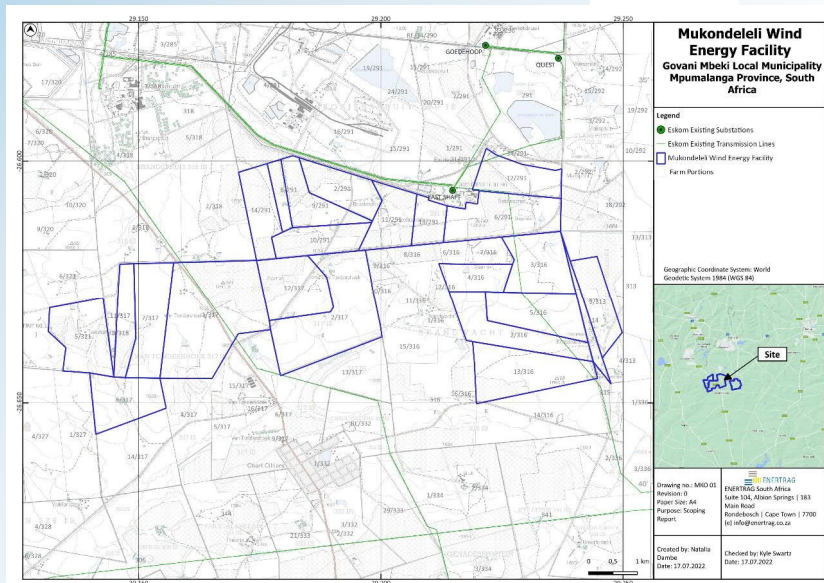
Mukondeleli Wind Energy Facility
Govani Mbeki Local Municipality
Mpumalanga Province, South Africa

Legend
Eskom Existing Substations
Eskom Existing Transmission Lines
Mukondeleli Wind Energy Facility
Farm Portions

Geographic Coordinate System: World Geodetic System 1984 (WGS 84)

Site

Drawing no.: MKO 01
Revision: 0
Paper Size: A4
Purpose: Scoping Report

ENERTRAG
ENERTRAG South Africa
Suite 104, Albion Springs | 183 Main Road
Rondebosch | Cape Town | 7700
(e) info@enertrag.co.za

Created by: Natalia Damba
Date: 17.07.2022

Checked by: Kyle Swartz
Date: 17.07.2022

29.150
29.200
29.250
-26.600
-26.650

GOEDEHOOP
QUEST
EAST SHAFT

3/285
17/320
318
5/318
6/320
7/320
4/318
1/320
10/320
9/320
6/327
5/327
11/318
3/318
7/317
4/317
1/327
4/327
14/317
4/328
2/328
19/291
15/291
24/291
20/291
12/291
16/291
18/291
17/291
14/291
9/291
2/291
10/291
11/291
13/291
6/291
2/292
10/292
19/292
18/292
13/313
313
9/313
6/313
4/313
1/313
2/316
3/316
4/316
5/316
6/316
7/316
8/316
9/316
10/316
11/316
12/316
13/316
14/316
15/316
16/316
12/317
2/317
13/317
15/317
16/317
5/317
6/317
2/317
1/332
3/332
21/333
3/336
2/336
1/334
3/334
2/318
291
1/292
15/292
14/292
Chief Office
0 0.5 1 km